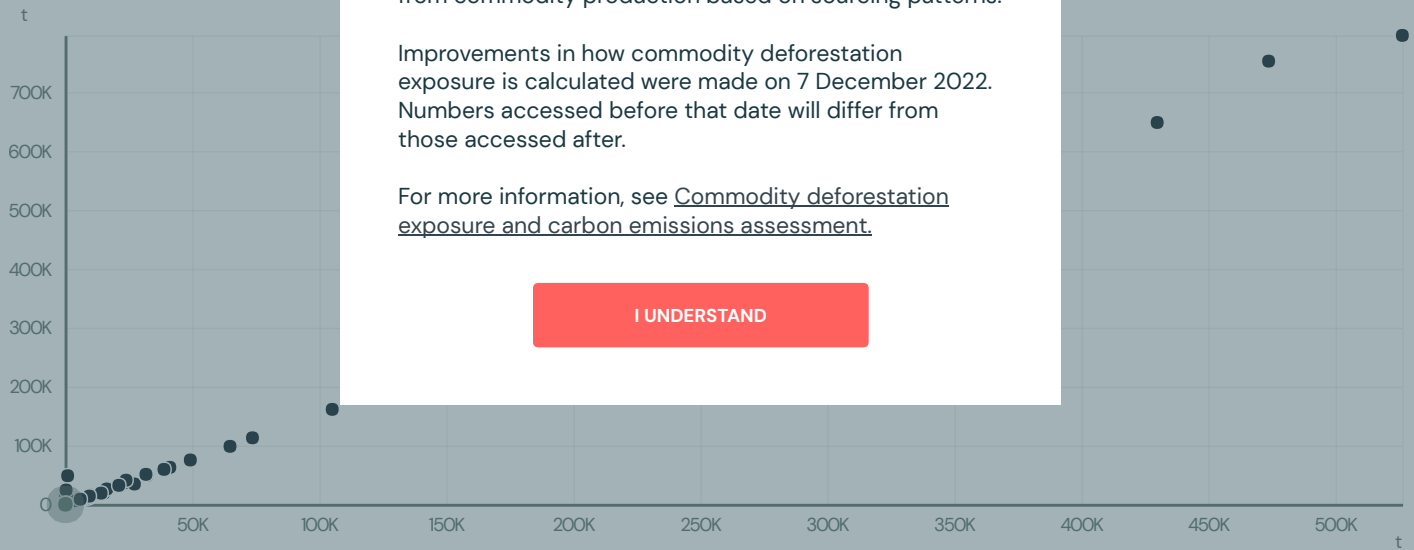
t

700K

600K

500K

400K

300K

200K

100K

0

50K 100K 150K 200K 250K 300K 350K 400K 450K 500K

t

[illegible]

Improvements in how commodity deforestation exposure is calculated were made on 7 December 2022. Numbers accessed before that date will differ from those accessed after.

For more information, see Commodity deforestation exposure and carbon emissions assessment.

I UNDERSTAND